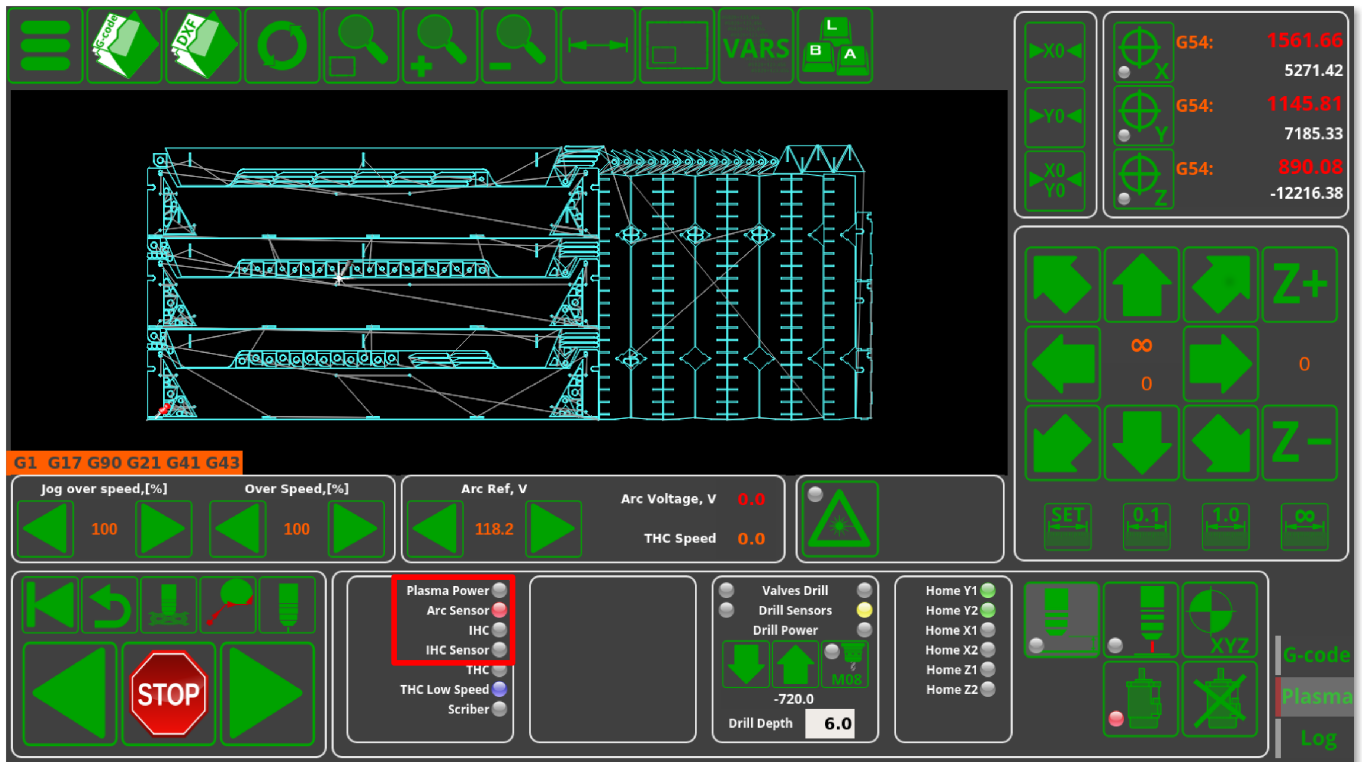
G-code DXF VARS L B A

X0
Y0
X0 Y0

X G54: 1561.66 5271.42
Y G54: 1145.81 7185.33
Z G54: 890.08 -12216.38

Z+
∞
0
0
Z−

SET 0.1 1.0 ∞

G1 G17 G90 G21 G41 G43

Jog over speed,[%]
100
Over Speed,[%]
100

Arc Ref, V
118.2
Arc Voltage, V 0.0
THC Speed 0.0

STOP

Plasma Power
Arc Sensor
IHC
IHC Sensor
THC
THC Low Speed
Scriber

Valves Drill
Drill Sensors
Drill Power
M08
-720.0
Drill Depth 6.0

Home Y1
Home Y2
Home X1
Home X2
Home Z1
Home Z2

XYZ

G-code
Plasma
Log